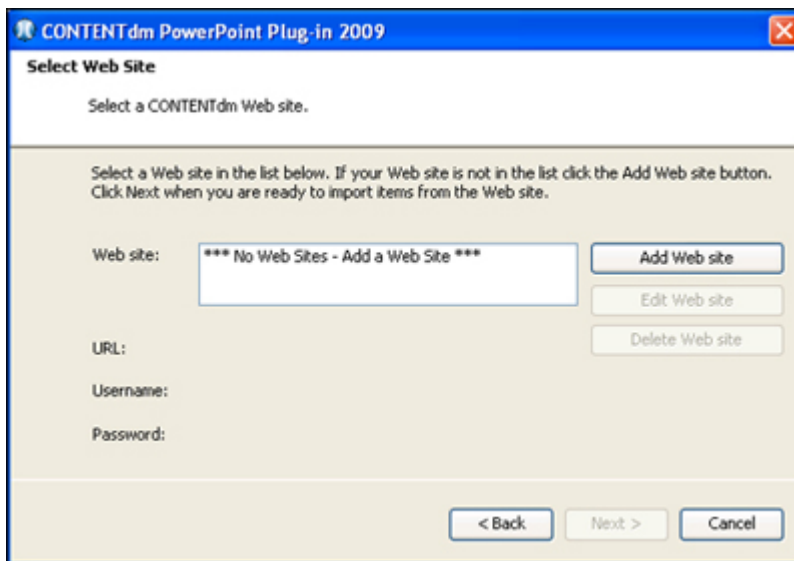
CONTENTdm PowerPoint Plug-in 2009

Select Web Site

Select a CONTENTdm Web site.

Select a Web site in the list below. If your Web site is not in the list click the Add Web site button. Click Next when you are ready to import items from the Web site.

Web site: *** No Web Sites - Add a Web Site ***

Add Web site

Edit Web site

Delete Web site

URL:

Username:

Password:

< Back

Next >

Cancel